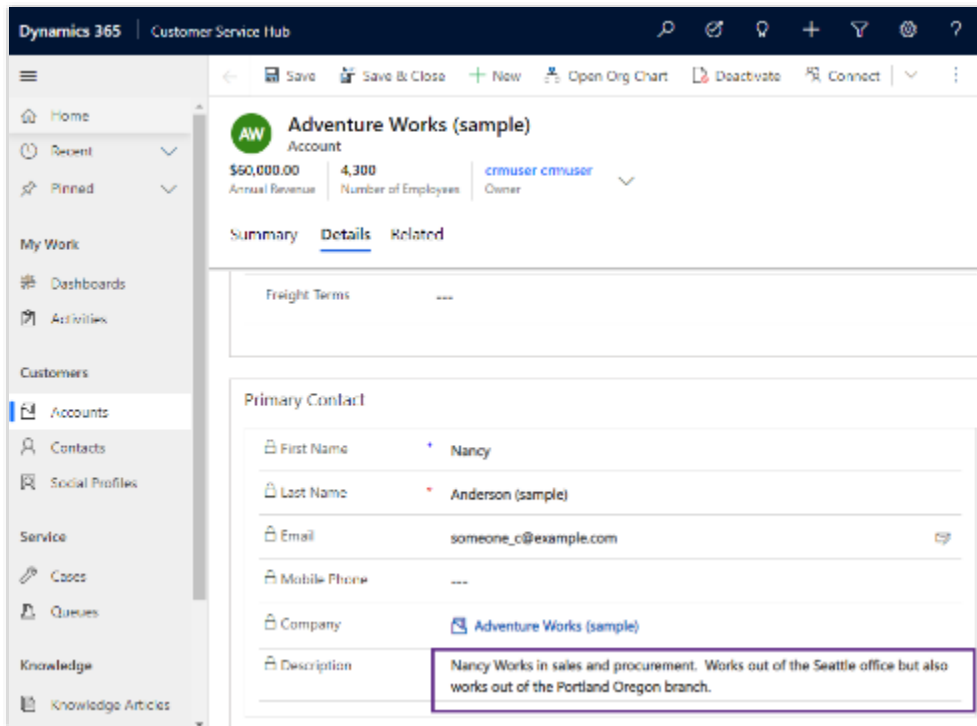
Dynamics 365 | Customer Service Hub

Home
Recent
Pinned

My Work
Dashboards
Activities

Customers
Accounts
Contacts
Social Profiles

Service
Cases
Queues

Knowledge
Knowledge Articles

Save | Save & Close | + New | Open Org Chart | Deactivate | Connect

AW
Adventure Works (sample)
Account

$60,000.00
Annual Revenue
4,300
Number of Employees
crmuser crmuser
Owner

Summary | Details | Related

Freight Terms ---

Primary Contact

First Name * Nancy

Last Name * Anderson (sample)

Email someone_c@example.com

Mobile Phone ---

Company Adventure Works (sample)

Description Nancy Works in sales and procurement. Works out of the Seattle office but also works out of the Portland Oregon branch.